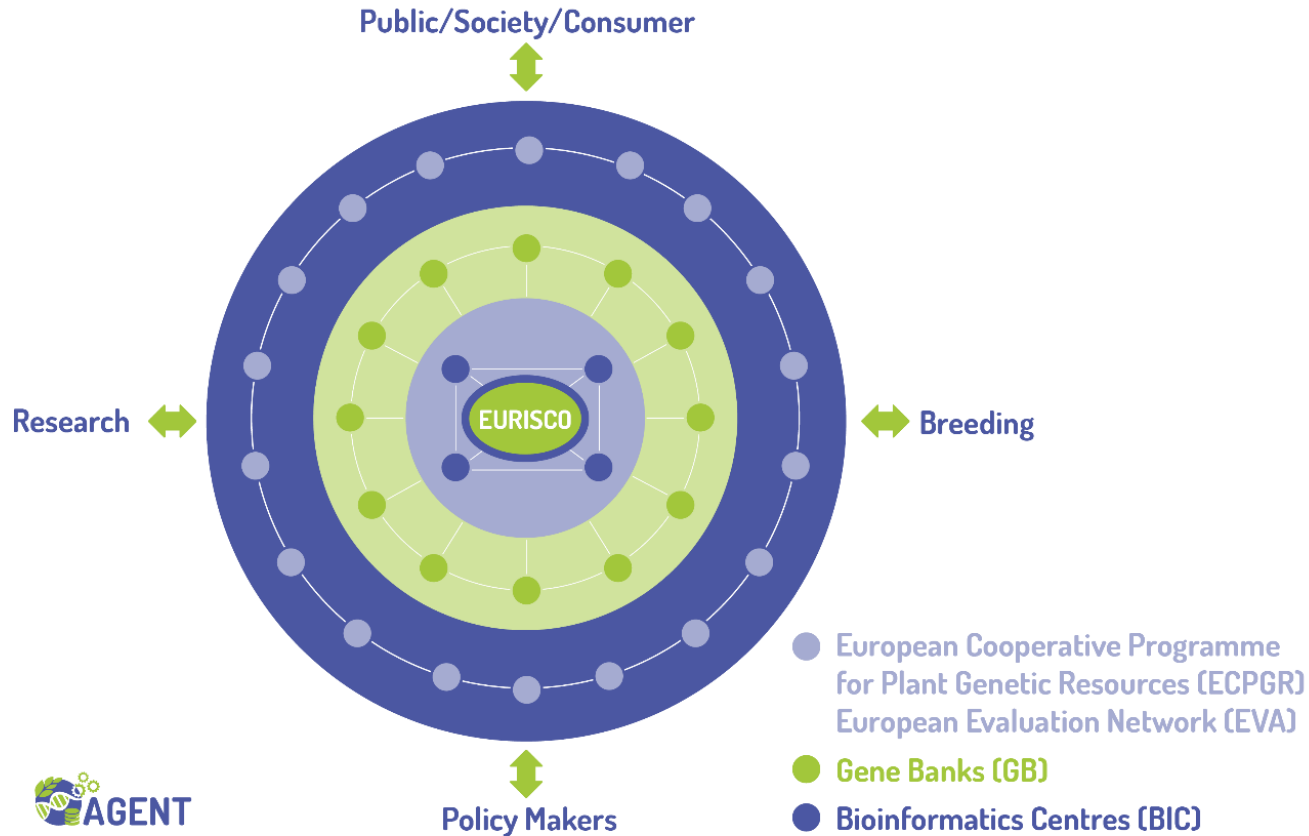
Public/Society/Consumer

Research

EURISCO

Breeding

European Cooperative Programme for Plant Genetic Resources (ECPGR) European Evaluation Network (EVA)

Gene Banks (GB)

Bioinformatics Centres (BIC)

AGENT

Policy Makers